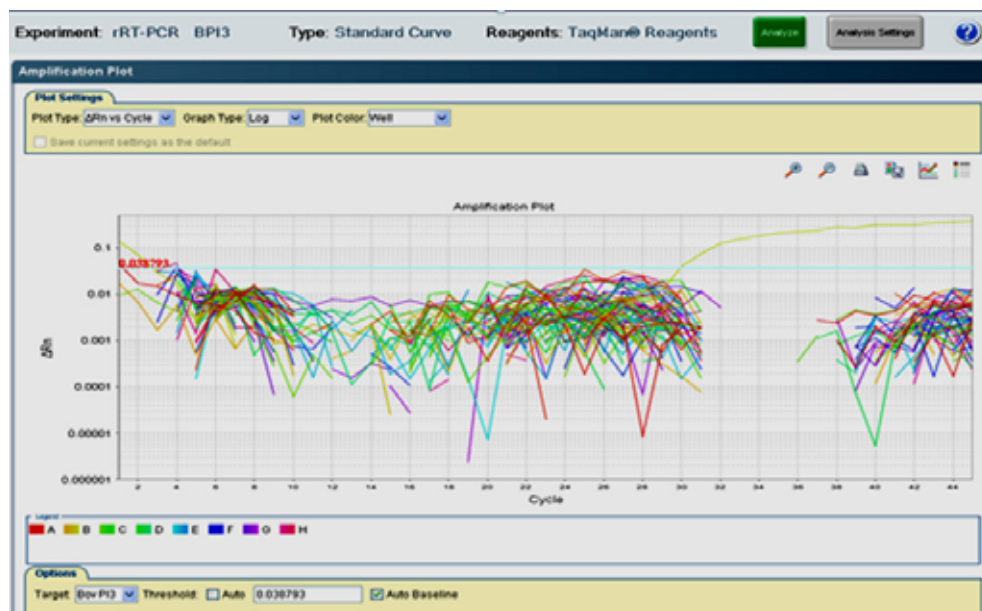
Experiment: rRT-PCR BPI3 Type: Standard Curve Reagents: TaqMan® Reagents Analyze Analysis Settings ?

Amplification Plot

Plot Settings

Plot Type: ΔRn vs Cycle Graph Type: Log Plot Color: Well

Save current settings as the default

Amplification Plot

0.1

0.038793

0.01

0.001

ΔRn

0.0001

0.00001

0.000001

2 4 6 8 10 12 14 16 18 20 22 24 26 28 30 32 34 36 38 40 42 44

Cycle

Legend

A B C D E F G H

Options

Target: Bov PI3 Threshold: Auto 0.038793 Auto Baseline